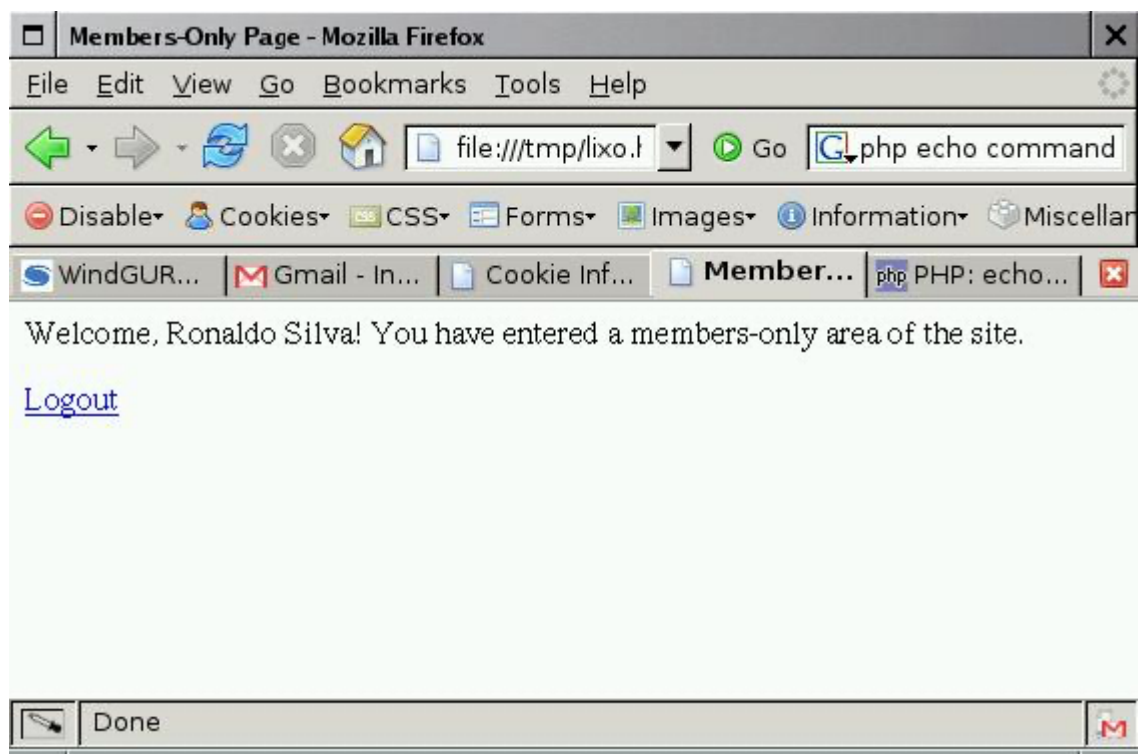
Members-Only Page - Mozilla Firefox

File Edit View Go Bookmarks Tools Help

file:///tmp/lixo.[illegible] Go php echo command

Disable Cookies CSS Forms Images Information Miscellan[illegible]

WindGUR... Gmail - In... Cookie Inf... Member... PHP: echo...

Welcome, Ronaldo Silva! You have entered a members-only area of the site.

Logout

Done